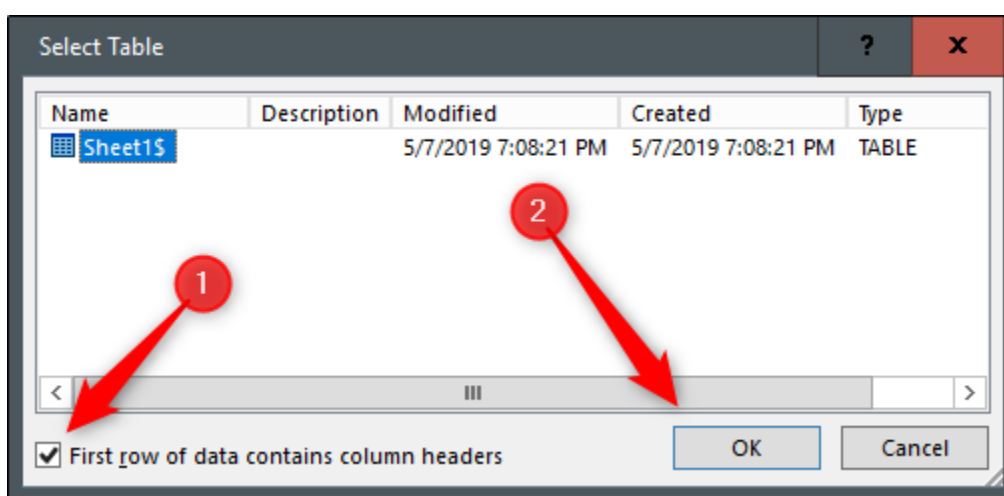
Select Table

?

X

| Name | Description | Modified | Created | Type |
|---|---|---|---|---|
| Sheet1$ | | 5/7/2019 7:08:21 PM | 5/7/2019 7:08:21 PM | TABLE |

2

1

First row of data contains column headers

OK

Cancel